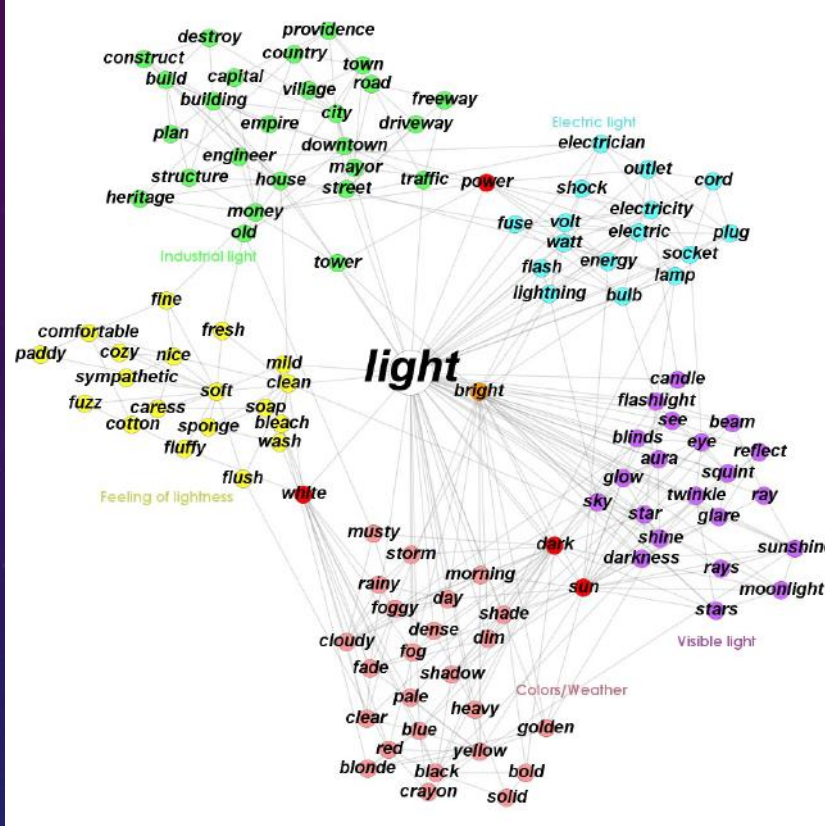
destroy
providence
construct
country
town
build
capital
village
road
building
city
freeway
empire
driveway
plan
downtown
engineer
mayor
structure
house
street
traffic
heritage
money
old
Industrial light
tower
Electric light
electrician
power
shock
outlet
cord
electricity
fuse
volt
electric
plug
watt
socket
flash
energy
lamp
lightning
bulb
fine
comfortable
fresh
paddy
cozy
nice
mild
sympathetic
clean
soft
fuzz
caress
soap
cotton
sponge
bleach
fluffy
wash
flush
white
Feeling of lightness
light
bright
candle
flashlight
see
beam
blinds
eye
reflect
aura
squint
glow
twinkle
ray
sky
star
glare
shine
musty
dark
sunshine
storm
darkness
rays
morning
rainy
sun
moonlight
foggy
day
stars
shade
cloudy
dense
dim
Visible light
fog
fade
shadow
Colors/Weather
pale
heavy
clear
blue
golden
red
yellow
blonde
black
bold
crayon
solid